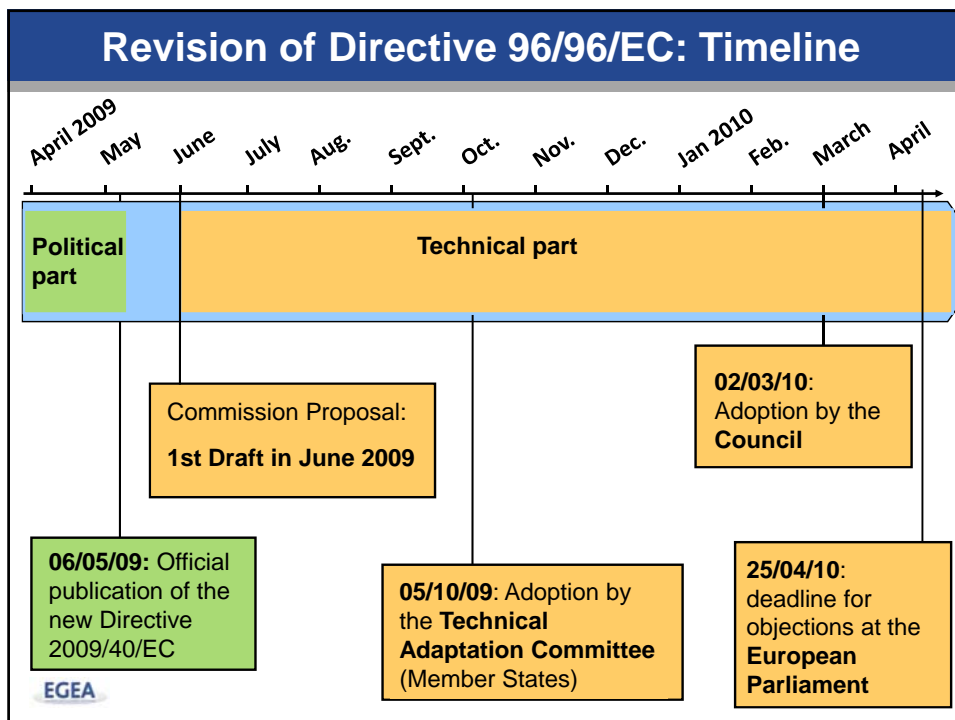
Revision of Directive 96/96/EC: Timeline

April 2009 May June July Aug. Sept. Oct. Nov. Dec. Jan 2010 Feb. March April

Political part

Technical part

Commission Proposal:

1st Draft in June 2009

02/03/10: Adoption by the Council

06/05/09: Official publication of the new Directive 2009/40/EC

05/10/09: Adoption by the Technical Adaptation Committee (Member States)

25/04/10: deadline for objections at the European Parliament

EGEA